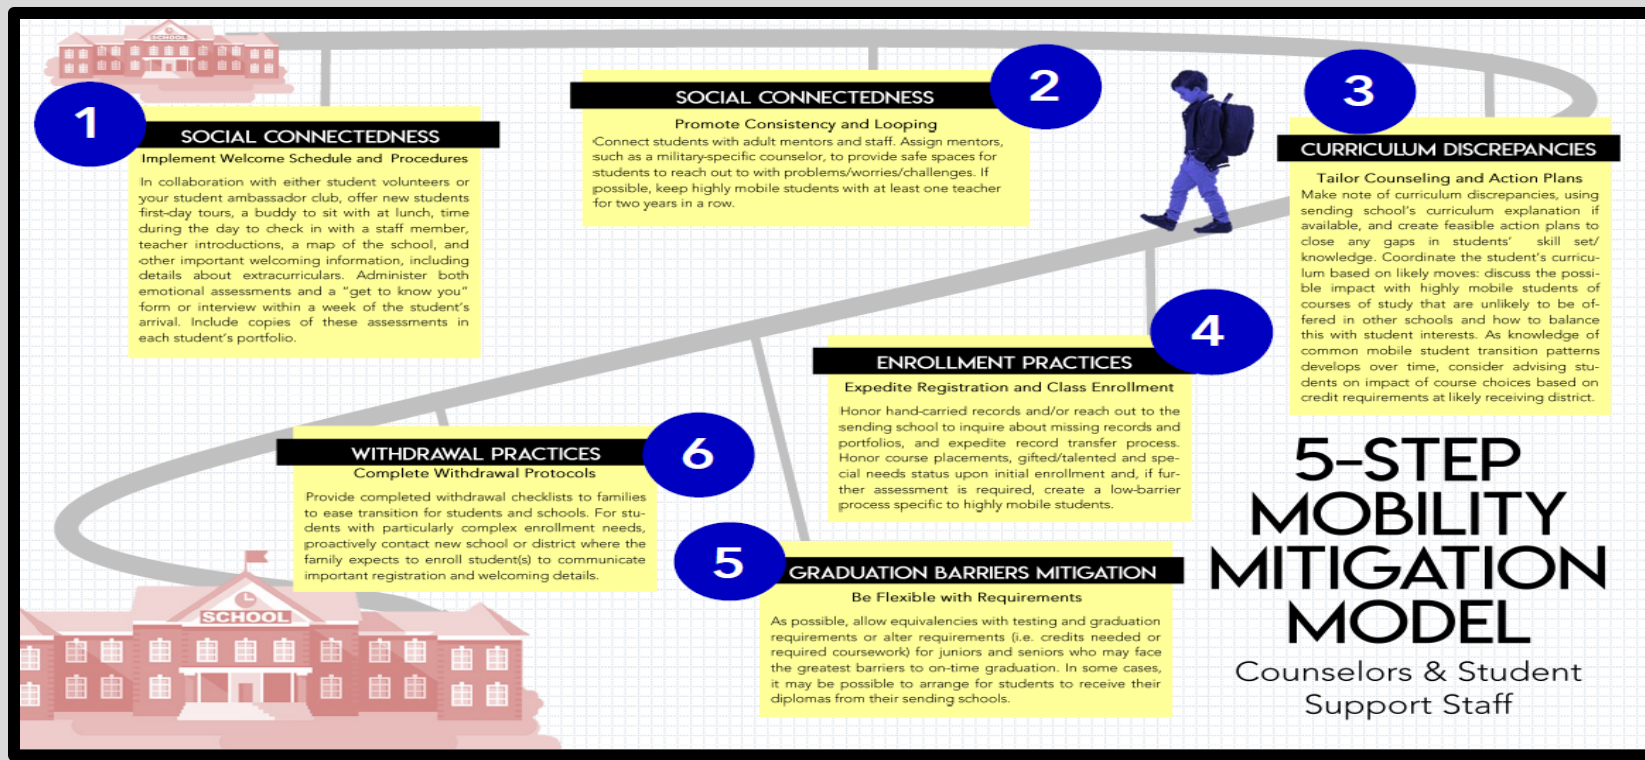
SCHOOL

1

SOCIAL CONNECTEDNESS

Implement Welcome Procedures and Procedures

In collaboration with either student volunteers or your student ambassador club, offer new students first-day tours, a buddy to sit with at lunch, time during the day to check in with a staff member, teacher introductions, a map of the school, and other important welcoming information, including details about extracurriculars. Administer both emotional assessments and a "get to know you" form or interview within a week of the student's arrival. Include copies of these assessments in each student's portfolio.

2

SOCIAL CONNECTEDNESS

Promote Consistency and Looping

Connect students with adult mentors and staff. Assign mentors, such as a military-specific counselor, to provide safe spaces for students to reach out to with problems/worries/challenges. If possible, keep highly mobile students with at least one teacher for two years in a row.

3

CURRICULUM DISCREPANCIES

Tailor Counseling and Action Plans

Make note of curriculum discrepancies, using sending school's curriculum explanation if available, and create feasible action plans to close any gaps in students' skill set/ knowledge. Coordinate the student's curriculum based on likely moves: discuss the possible impact with highly mobile students of courses of study that are unlikely to be offered in other schools and how to balance this with student interests. As knowledge of common mobile student transition patterns develops over time, consider advising students on impact of course choices based on credit requirements at likely receiving district.

4

ENROLLMENT PRACTICES

Expedite Registration and Class Enrollment

Honor hand-carried records and/or reach out to the sending school to inquire about missing records and portfolios, and expedite record transfer process. Honor course placements, gifted/talented and special needs status upon initial enrollment and, if further assessment is required, create a low-barrier process specific to highly mobile students.

6

WITHDRAWAL PRACTICES

Complete Withdrawal Protocols

Provide completed withdrawal checklists to families to ease transition for students and schools. For students with particularly complex enrollment needs, proactively contact new school or district where the family expects to enroll student(s) to communicate important registration and welcoming details.

5

GRADUATION BARRIERS MITIGATION

Be Flexible with Requirements

As possible, allow equivalencies with testing and graduation requirements or alter requirements (i.e. credits needed or required coursework) for juniors and seniors who may face the greatest barriers to on-time graduation. In some cases, it may be possible to arrange for students to receive their diplomas from their sending schools.

SCHOOL

5-STEP MOBILITY MITIGATION MODEL

Counselors & Student Support Staff